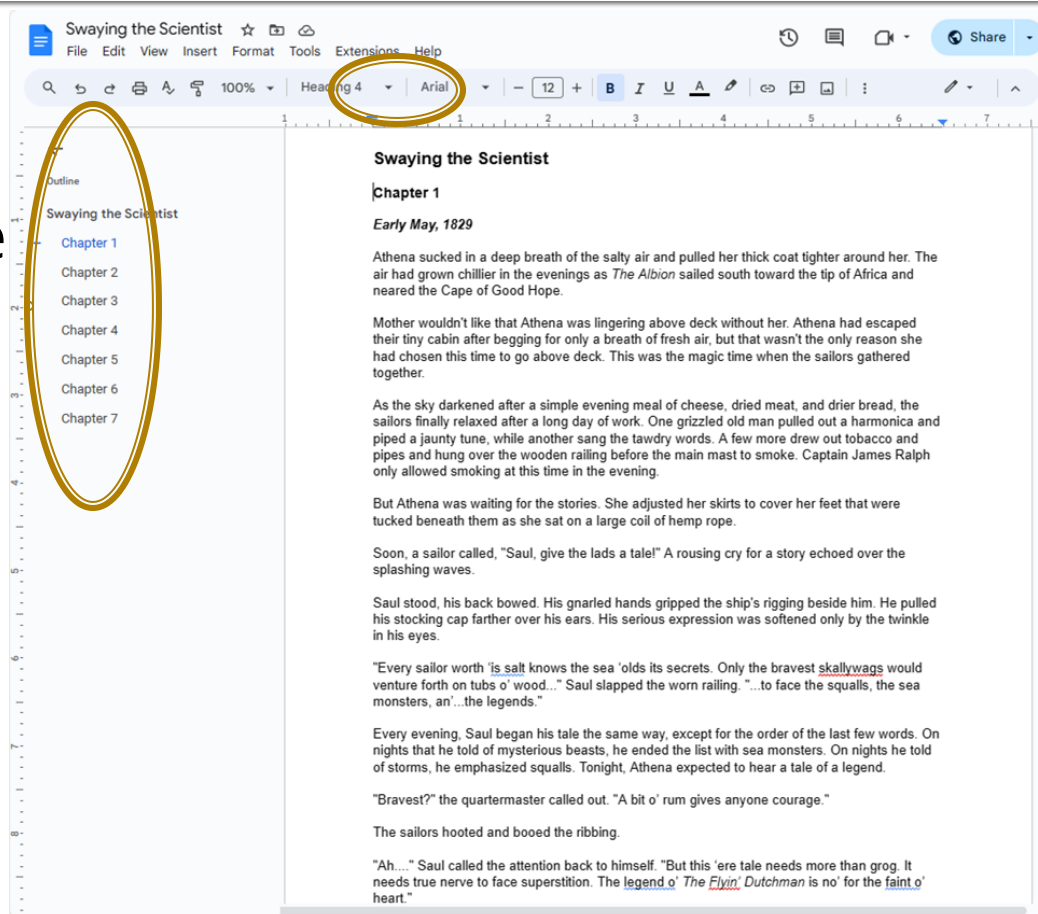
Swaying the Scientist
File Edit View Insert Format Tools Extensions Help
Share
100% Heading 4 Arial 12 B I U A

Outline
Swaying the Scientist
Chapter 1
Chapter 2
Chapter 3
Chapter 4
Chapter 5
Chapter 6
Chapter 7

Swaying the Scientist

Chapter 1

Early May, 1829

Athena sucked in a deep breath of the salty air and pulled her thick coat tighter around her. The air had grown chillier in the evenings as The Albion sailed south toward the tip of Africa and neared the Cape of Good Hope.

Mother wouldn't like that Athena was lingering above deck without her. Athena had escaped their tiny cabin after begging for only a breath of fresh air, but that wasn't the only reason she had chosen this time to go above deck. This was the magic time when the sailors gathered together.

As the sky darkened after a simple evening meal of cheese, dried meat, and drier bread, the sailors finally relaxed after a long day of work. One grizzled old man pulled out a harmonica and piped a jaunty tune, while another sang the tawdry words. A few more drew out tobacco and pipes and hung over the wooden railing before the main mast to smoke. Captain James Ralph only allowed smoking at this time in the evening.

But Athena was waiting for the stories. She adjusted her skirts to cover her feet that were tucked beneath them as she sat on a large coil of hemp rope.

Soon, a sailor called, "Saul, give the lads a tale!" A rousing cry for a story echoed over the splashing waves.

Saul stood, his back bowed. His gnarled hands gripped the ship's rigging beside him. He pulled his stocking cap farther over his ears. His serious expression was softened only by the twinkle in his eyes.

"Every sailor worth 'is salt knows the sea 'olds its secrets. Only the bravest skallywags would venture forth on tubs o' wood..." Saul slapped the worn railing. "...to face the squalls, the sea monsters, an'...the legends."

Every evening, Saul began his tale the same way, except for the order of the last few words. On nights that he told of mysterious beasts, he ended the list with sea monsters. On nights he told of storms, he emphasized squalls. Tonight, Athena expected to hear a tale of a legend.

"Bravest?" the quartermaster called out. "A bit o' rum gives anyone courage."

The sailors hooted and booed the ribbing.

"Ah...." Saul called the attention back to himself. "But this 'ere tale needs more than grog. It needs true nerve to face superstition. The legend o' The Flyin' Dutchman is no' for the faint o' heart."